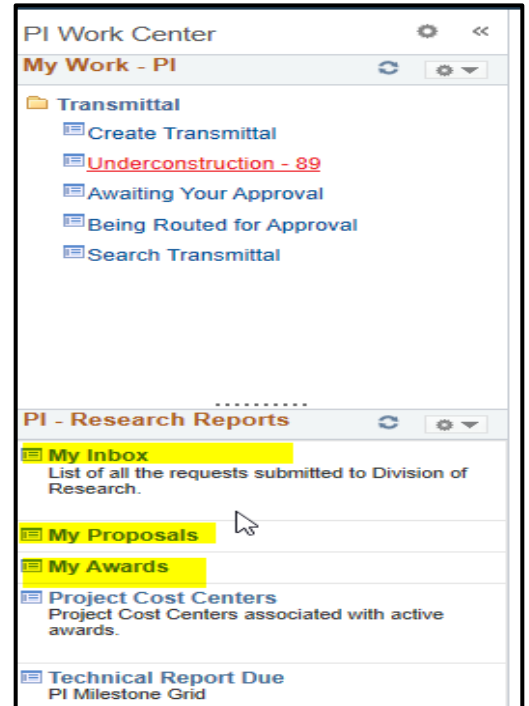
PI Work Center

My Work - PI

Transmittal

Create Transmittal

Underconstruction - 89

Awaiting Your Approval

Being Routed for Approval

Search Transmittal

PI - Research Reports

My Inbox
List of all the requests submitted to Division of Research.

My Proposals

My Awards

Project Cost Centers
Project Cost Centers associated with active awards.

Technical Report Due
PI Milestone Grid